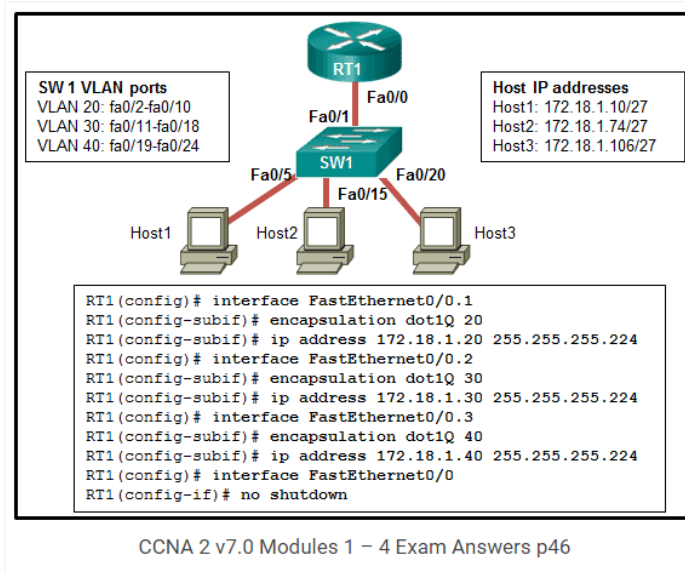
SW 1 VLAN ports
VLAN 20: fa0/2-fa0/10
VLAN 30: fa0/11-fa0/18
VLAN 40: fa0/19-fa0/24

RT1
Fa0/0
Fa0/1
SW1
Fa0/5
Fa0/15
Fa0/20

Host IP addresses
Host1: 172.18.1.10/27
Host2: 172.18.1.74/27
Host3: 172.18.1.106/27

Host1
Host2
Host3

RT1(config)# interface FastEthernet0/0.1
RT1(config-subif)# encapsulation dot1Q 20
RT1(config-subif)# ip address 172.18.1.20 255.255.255.224
RT1(config)# interface FastEthernet0/0.2
RT1(config-subif)# encapsulation dot1Q 30
RT1(config-subif)# ip address 172.18.1.30 255.255.255.224
RT1(config)# interface FastEthernet0/0.3
RT1(config-subif)# encapsulation dot1Q 40
RT1(config-subif)# ip address 172.18.1.40 255.255.255.224
RT1(config)# interface FastEthernet0/0
RT1(config-if)# no shutdown

CCNA 2 v7.0 Modules 1 – 4 Exam Answers p46